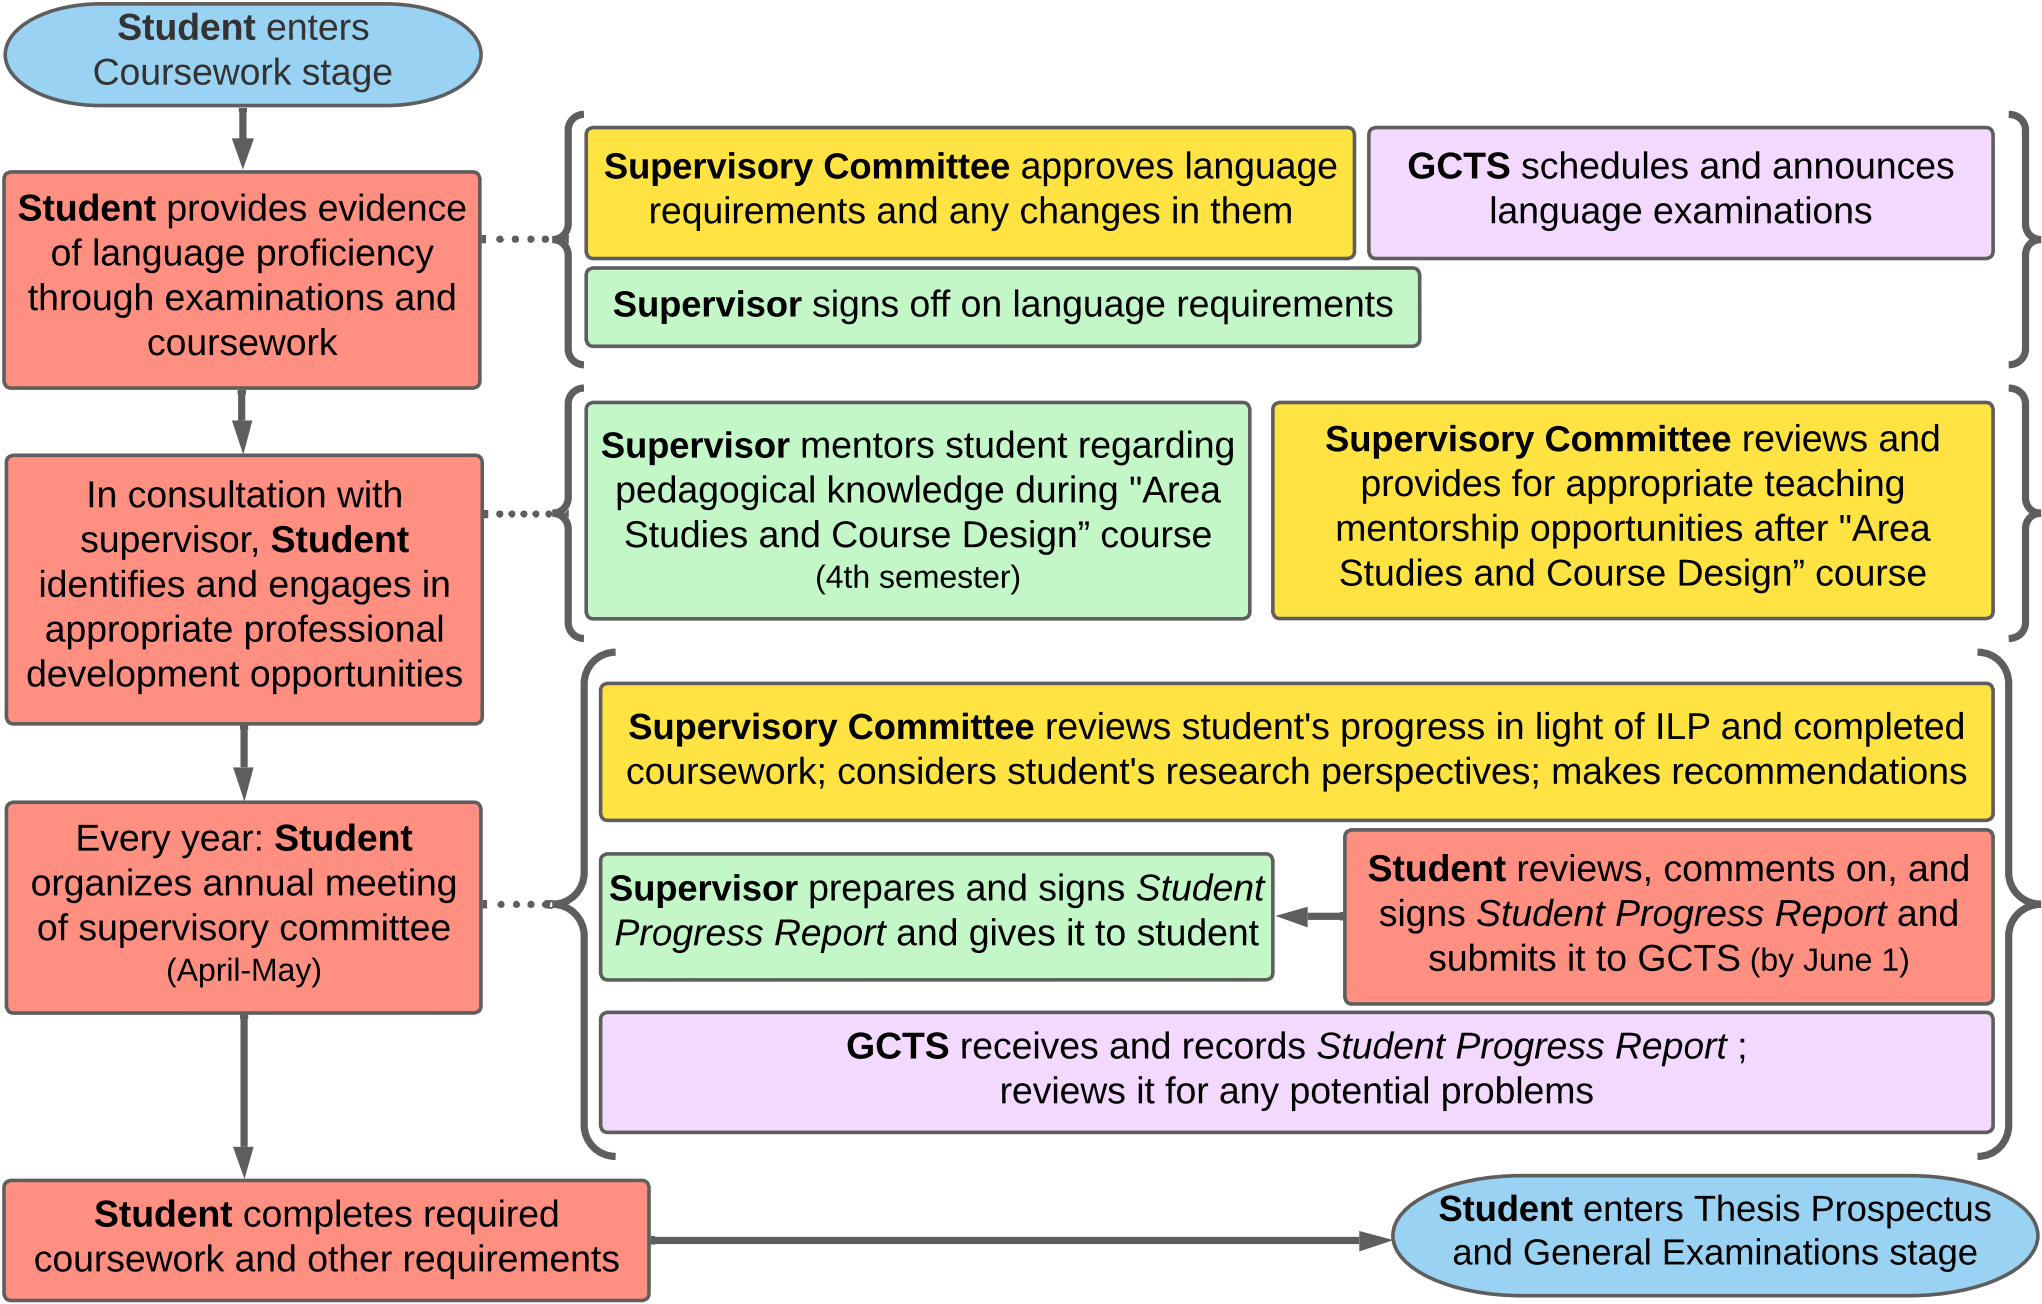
**Student** enters Coursework stage

**Student** provides evidence of language proficiency through examinations and coursework

**Supervisory Committee** approves language requirements and any changes in them

**GCTS** schedules and announces language examinations

**Supervisor** signs off on language requirements

In consultation with supervisor, **Student** identifies and engages in appropriate professional development opportunities

**Supervisor** mentors student regarding pedagogical knowledge during "Area Studies and Course Design" course (4th semester)

**Supervisory Committee** reviews and provides for appropriate teaching mentorship opportunities after "Area Studies and Course Design" course

Every year: **Student** organizes annual meeting of supervisory committee (April-May)

**Supervisory Committee** reviews student's progress in light of ILP and completed coursework; considers student's research perspectives; makes recommendations

**Supervisor** prepares and signs *Student Progress Report* and gives it to student

**Student** reviews, comments on, and signs *Student Progress Report* and submits it to GCTS (by June 1)

**GCTS** receives and records *Student Progress Report* ; reviews it for any potential problems

**Student** completes required coursework and other requirements

**Student** enters Thesis Prospectus and General Examinations stage